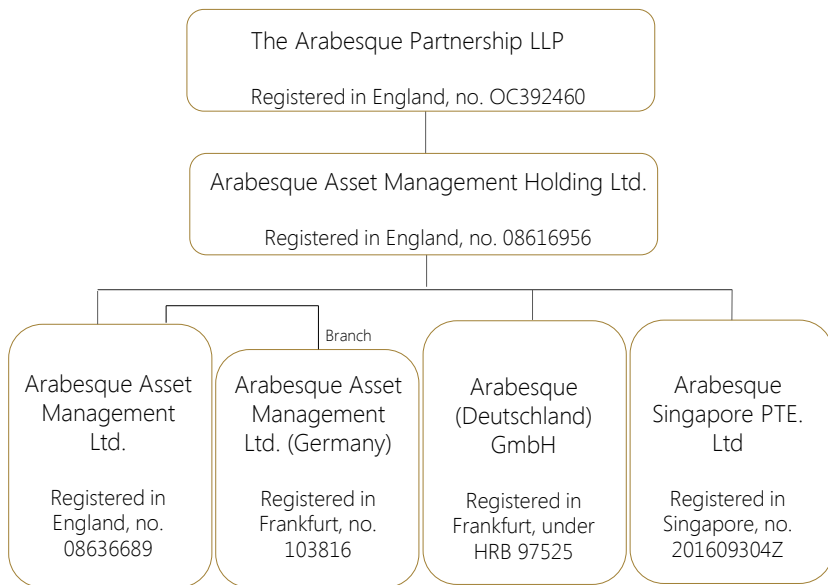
The Arabesque Partnership LLP

Registered in England, no. OC392460

Arabesque Asset Management Holding Ltd.

Registered in England, no. 08616956

Branch

Arabesque Asset Management Ltd.

Registered in England, no. 08636689

Arabesque Asset Management Ltd. (Germany)

Registered in Frankfurt, no. 103816

Arabesque (Deutschland) GmbH

Registered in Frankfurt, under HRB 97525

Arabesque Singapore PTE. Ltd

Registered in Singapore, no. 201609304Z